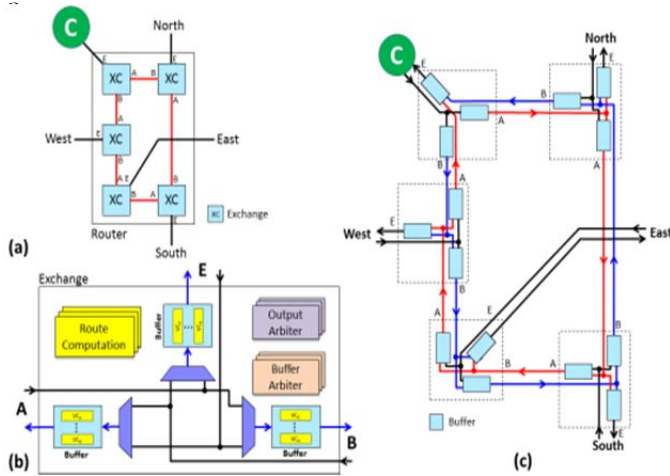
C
North
E
XC
B
A
XC
A
B
XC
West
E
East
B
A
E
XC
B
A
XC
XC
Exchange
Router
South
(a)

Exchange
E
Route Computation
Buffer
$VC_1$
$VC_n$
Output Arbiter
Buffer Arbiter
A
$VC_1$
$VC_n$
Buffer
$VC_1$
$VC_n$
Buffer
B
(b)

C
E
North
E
B
A
B
A
B
A
E
West
B
A
East
E
B
B
A
Buffer
South
E
(c)